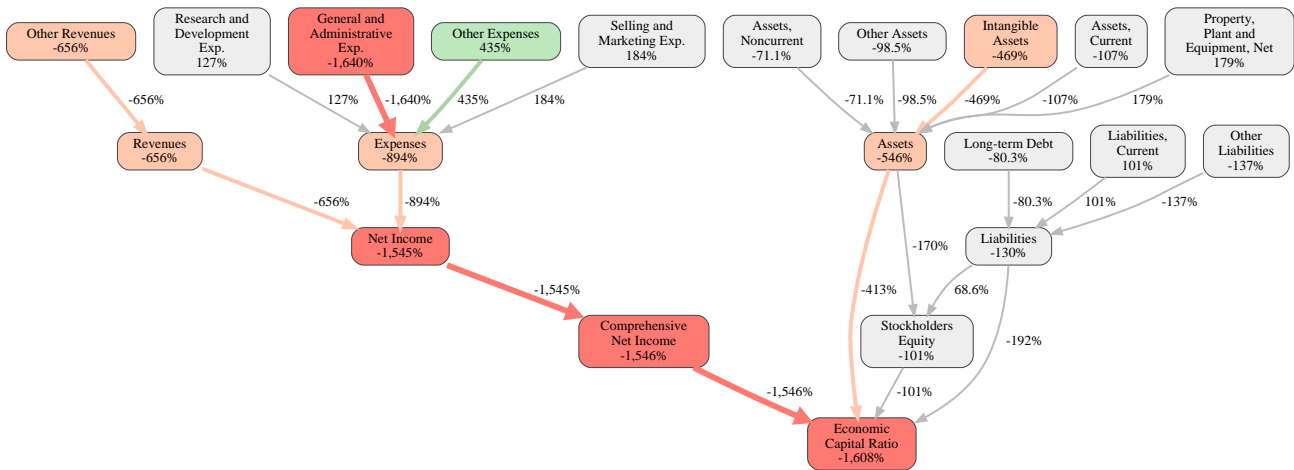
Other Revenues
-656%

Research and Development Exp.
127%

General and Administrative Exp.
-1,640%

Other Expenses
435%

Selling and Marketing Exp.
184%

Assets, Noncurrent
-71.1%

Other Assets
-98.5%

Intangible Assets
-469%

Assets, Current
-107%

Property, Plant and Equipment, Net
179%

-656%

127%

-1,640%

435%

184%

-71.1%

-98.5%

-469%

-107%

179%

Revenues
-656%

Expenses
-894%

Assets
-546%

Long-term Debt
-80.3%

Liabilities, Current
101%

Other Liabilities
-137%

-656%

-894%

-80.3%

101%

-137%

-170%

Net Income
-1,545%

Liabilities
-130%

-413%

68.6%

-1,545%

Comprehensive Net Income
-1,546%

Stockholders Equity
-101%

-192%

-1,546%

-101%

Economic Capital Ratio
-1,608%